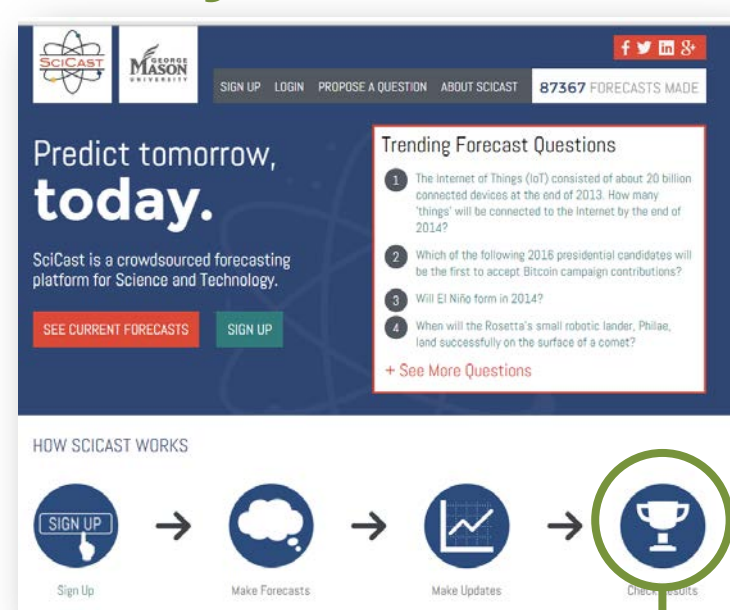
SciCast

GEORGE MASON UNIVERSITY

SIGN UP LOGIN PROPOSE A QUESTION ABOUT SCICAST

87367 FORECASTS MADE

Predict tomorrow, today.

SciCast is a crowdsourced forecasting platform for Science and Technology.

SEE CURRENT FORECASTS SIGN UP

Trending Forecast Questions

1 The Internet of Things (IoT) consisted of about 20 billion connected devices at the end of 2013. How many 'things' will be connected to the Internet by the end of 2014?

2 Which of the following 2016 presidential candidates will be the first to accept Bitcoin campaign contributions?

3 Will El Niño form in 2014?

4 When will the Rosetta's small robotic lander, Philae, land successfully on the surface of a comet?

+ See More Questions

HOW SCICAST WORKS

SIGN UP

Sign Up

Make Forecasts

Make Updates

Check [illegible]sults